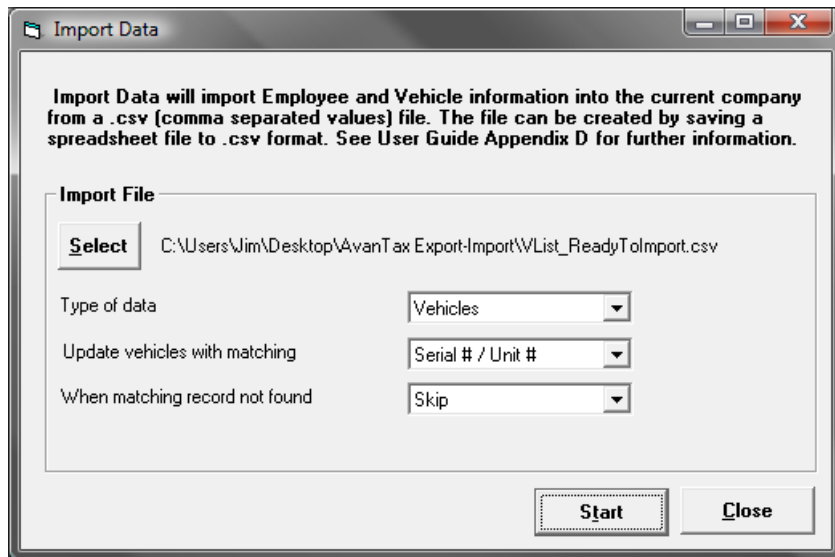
Import Data

Import Data will import Employee and Vehicle information into the current company from a .csv (comma separated values) file. The file can be created by saving a spreadsheet file to .csv format. See User Guide Appendix D for further information.

Import File

Select C:\Users\Jim\Desktop\AvanTax Export-Import\VList_ReadyToImport.csv

Type of data Vehicles

Update vehicles with matching Serial # / Unit #

When matching record not found Skip

Start Close